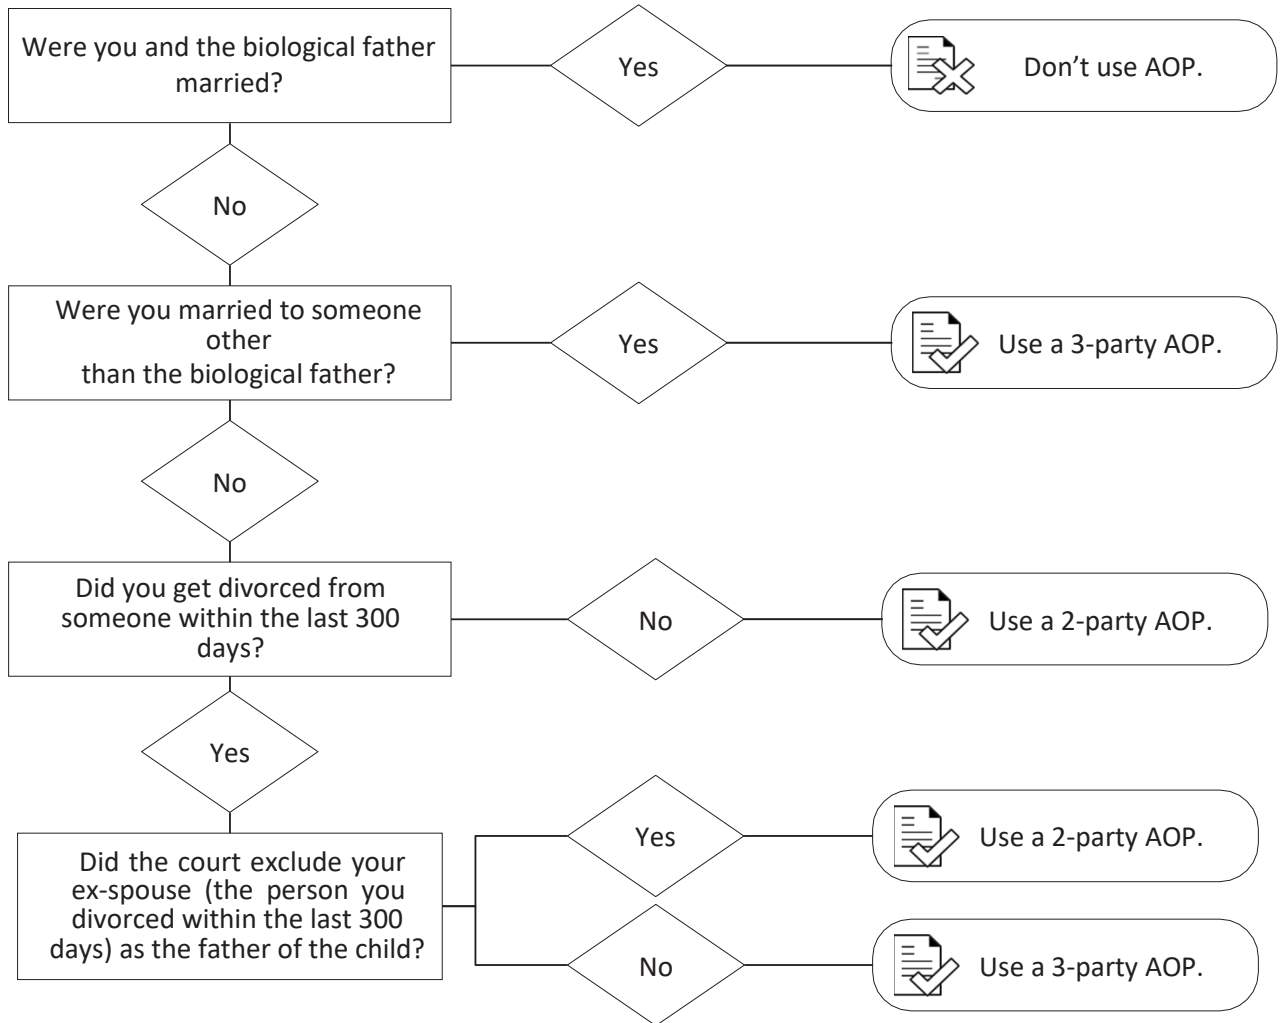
Were you and the biological father married?

Yes

Don't use AOP.

No

Were you married to someone other than the biological father?

Yes

Use a 3-party AOP.

No

Did you get divorced from someone within the last 300 days?

No

Use a 2-party AOP.

Yes

Did the court exclude your ex-spouse (the person you divorced within the last 300 days) as the father of the child?

Yes

Use a 2-party AOP.

No

Use a 3-party AOP.